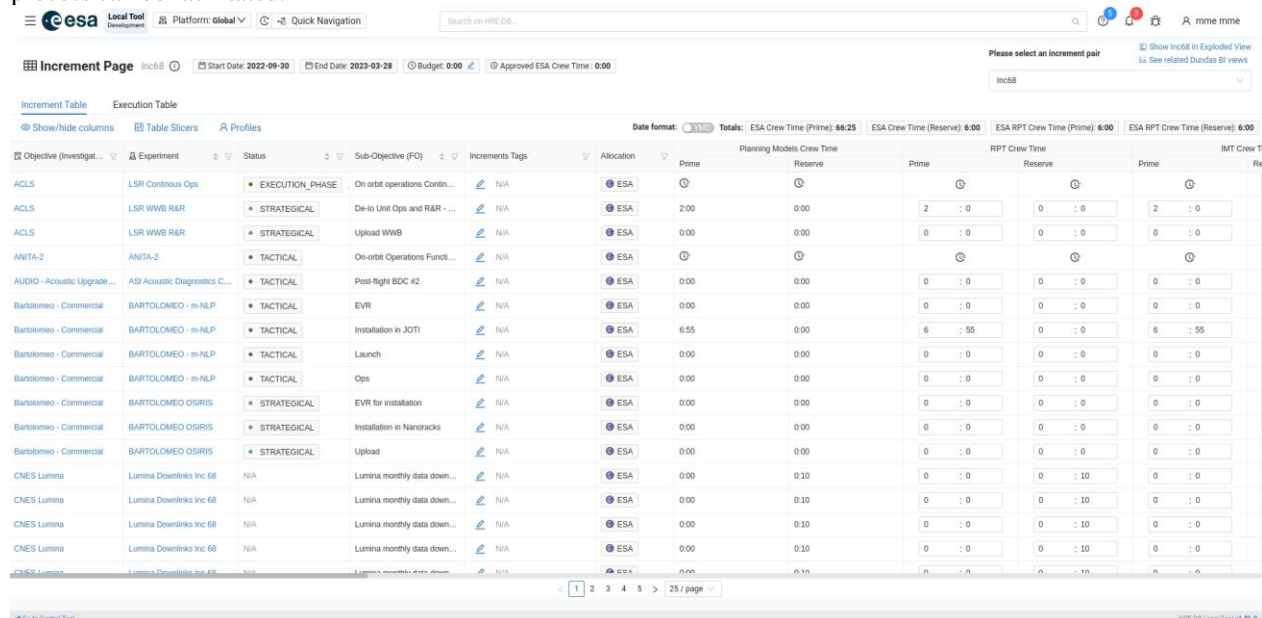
esa Local Tool Development Platform: Global Quick Navigation Search on HRE-DB... 5 9 mme mme

Increment Page Inc68 Start Date: 2022-09-30 End Date: 2023-03-28 Budget: 0:00 Approved ESA Crew Time : 0:00

Please select an increment pair
Inc68

Show Inc68 in Exploded View
See related Dundas BI views

Increment Table Execution Table

Show/hide columns Table Slicers Profiles

Date format: YMD Totals: ESA Crew Time (Prime): 66:25 ESA Crew Time (Reserve): 6:00 ESA RPT Crew Time (Prime): 6:00 ESA RPT Crew Time (Reserve): 6:00

| Objective (Investigat... | Experiment | Status | Sub-Objective (FO) | Increments Tags | Allocation | Planning Models Crew Time Prime | Planning Models Crew Time Reserve | RPT Crew Time Prime | RPT Crew Time Reserve | IMT Crew T Prime |
|---|---|---|---|---|---|---|---|---|---|---|
| ACLS | LSR Continous Ops | EXECUTION_PHASE | On orbit operations Contin... | N/A | ESA | | | | | |
| ACLS | LSR WWB R&R | STRATEGICAL | De-Io Unit Ops and R&R - ... | N/A | ESA | 2:00 | 0:00 | 2 : 0 | 0 : 0 | 2 : 0 |
| ACLS | LSR WWB R&R | STRATEGICAL | Upload WWB | N/A | ESA | 0:00 | 0:00 | 0 : 0 | 0 : 0 | 0 : 0 |
| ANITA-2 | ANITA-2 | TACTICAL | On-orbit Operations Functi... | N/A | ESA | | | | | |
| AUDIO - Acoustic Upgrade... | ASI Acoustic Diagnostics C... | TACTICAL | Post-flight BDC #2 | N/A | ESA | 0:00 | 0:00 | 0 : 0 | 0 : 0 | 0 : 0 |
| Bartolomeo - Commercial | BARTOLOMEO - m-NLP | TACTICAL | EVR | N/A | ESA | 0:00 | 0:00 | 0 : 0 | 0 : 0 | 0 : 0 |
| Bartolomeo - Commercial | BARTOLOMEO - m-NLP | TACTICAL | Installation in JOTI | N/A | ESA | 6:55 | 0:00 | 6 : 55 | 0 : 0 | 6 : 55 |
| Bartolomeo - Commercial | BARTOLOMEO - m-NLP | TACTICAL | Launch | N/A | ESA | 0:00 | 0:00 | 0 : 0 | 0 : 0 | 0 : 0 |
| Bartolomeo - Commercial | BARTOLOMEO - m-NLP | TACTICAL | Ops | N/A | ESA | 0:00 | 0:00 | 0 : 0 | 0 : 0 | 0 : 0 |
| Bartolomeo - Commercial | BARTOLOMEO OSIRIS | STRATEGICAL | EVR for installation | N/A | ESA | 0:00 | 0:00 | 0 : 0 | 0 : 0 | 0 : 0 |
| Bartolomeo - Commercial | BARTOLOMEO OSIRIS | STRATEGICAL | Installation in Nanoracks | N/A | ESA | 0:00 | 0:00 | 0 : 0 | 0 : 0 | 0 : 0 |
| Bartolomeo - Commercial | BARTOLOMEO OSIRIS | STRATEGICAL | Upload | N/A | ESA | 0:00 | 0:00 | 0 : 0 | 0 : 0 | 0 : 0 |
| CNES Lumina | Lumina Downlinks Inc 68 | N/A | Lumina monthly data down... | N/A | ESA | 0:00 | 0:10 | 0 : 0 | 0 : 10 | 0 : 0 |
| CNES Lumina | Lumina Downlinks Inc 68 | N/A | Lumina monthly data down... | N/A | ESA | 0:00 | 0:10 | 0 : 0 | 0 : 10 | 0 : 0 |
| CNES Lumina | Lumina Downlinks Inc 68 | N/A | Lumina monthly data down... | N/A | ESA | 0:00 | 0:10 | 0 : 0 | 0 : 10 | 0 : 0 |
| CNES Lumina | Lumina Downlinks Inc 68 | N/A | Lumina monthly data down... | N/A | ESA | 0:00 | 0:10 | 0 : 0 | 0 : 10 | 0 : 0 |

< 1 2 3 4 5 > 25 / page